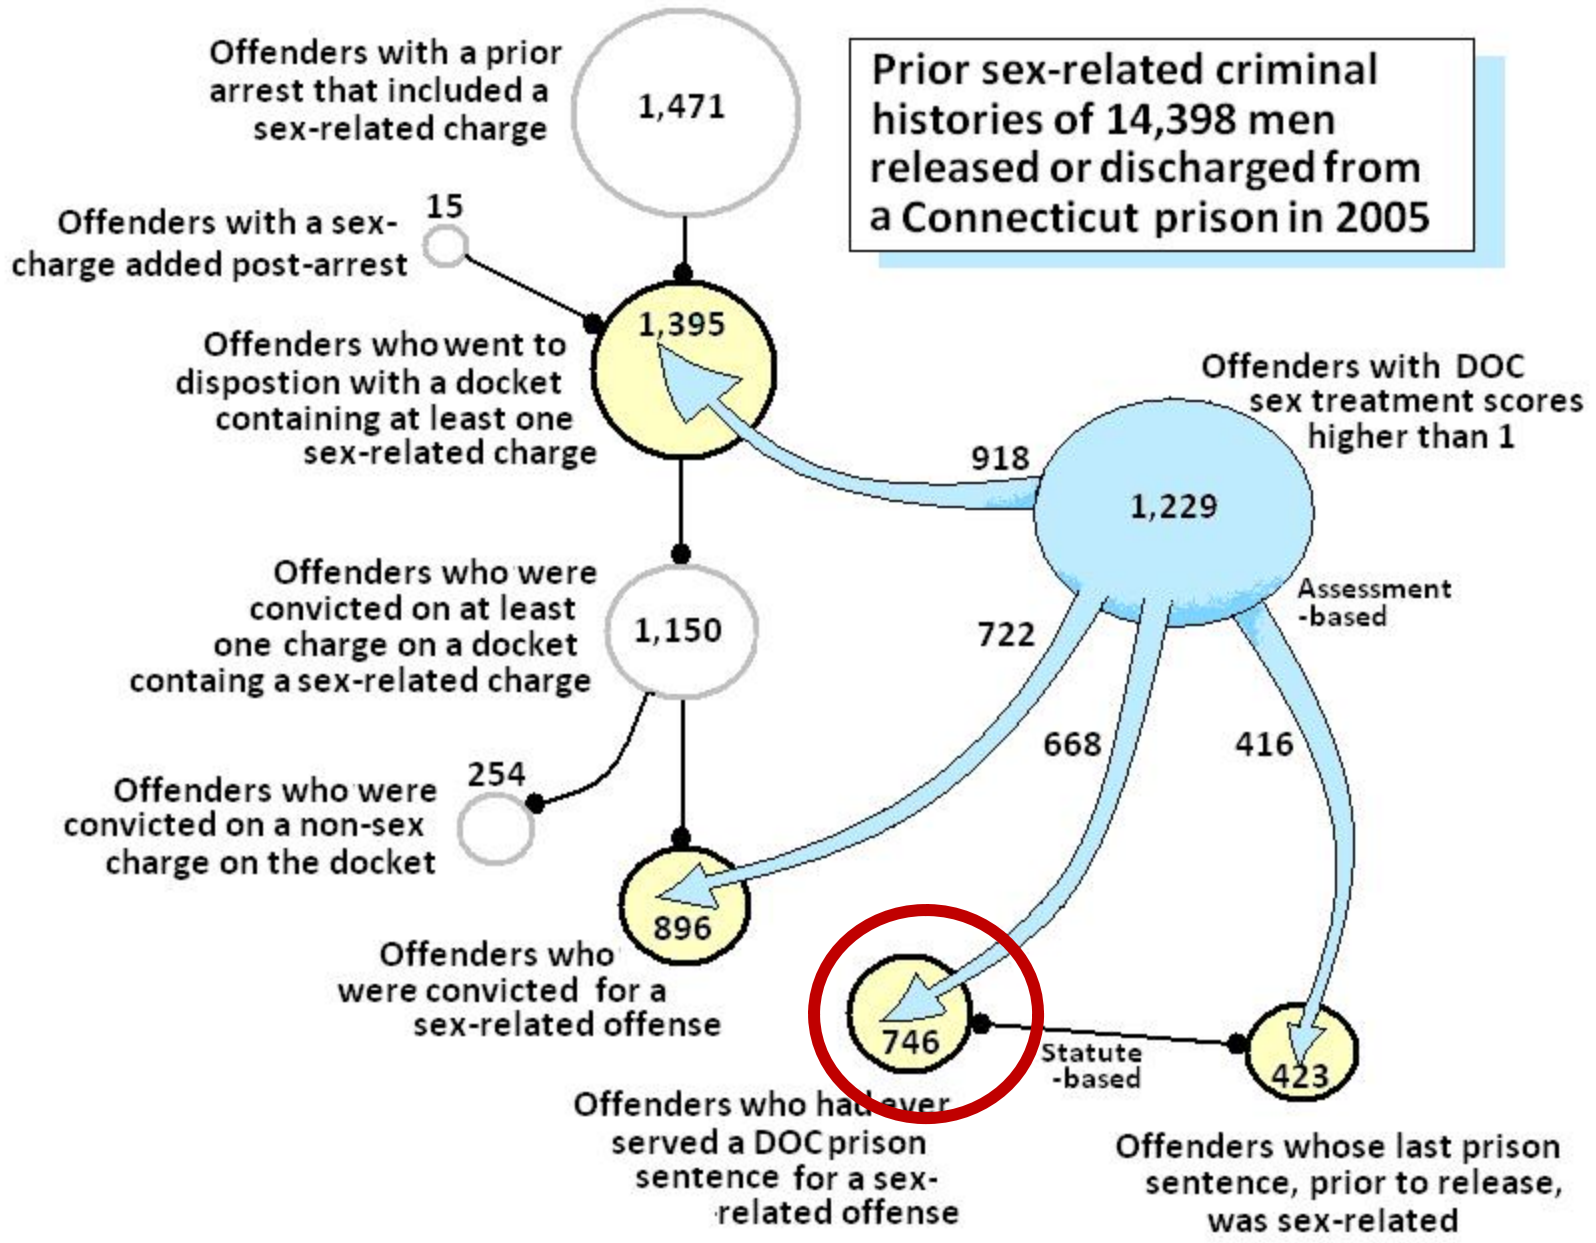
Prior sex-related criminal histories of 14,398 men released or discharged from a Connecticut prison in 2005

Offenders with a prior arrest that included a sex-related charge

1,471

Offenders with a sex-charge added post-arrest

15

1,395

Offenders who went to dispostion with a docket containing at least one sex-related charge

Offenders with DOC sex treatment scores higher than 1

918

1,229

Offenders who were convicted on at least one charge on a docket containg a sex-related charge

1,150

722

Assessment -based

668

416

Offenders who were convicted on a non-sex charge on the docket

254

896

Offenders who were convicted for a sex-related offense

746

Statute -based

423

Offenders who had ever served a DOC prison sentence for a sex-related offense

Offenders whose last prison sentence, prior to release, was sex-related